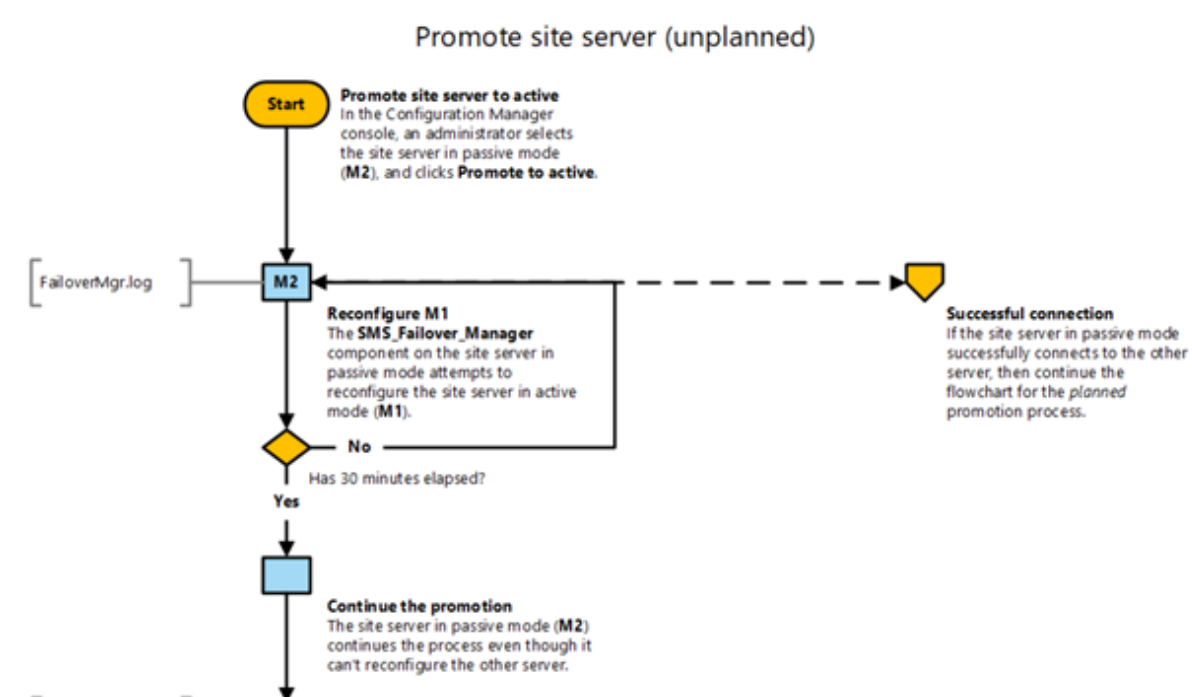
Promote site server (unplanned)

Start

Promote site server to active
In the Configuration Manager console, an administrator selects the site server in passive mode (M2), and clicks Promote to active.

FailoverMgr.log

M2

Reconfigure M1
The SMS_Failover_Manager component on the site server in passive mode attempts to reconfigure the site server in active mode (M1).

Successful connection
If the site server in passive mode successfully connects to the other server, then continue the flowchart for the planned promotion process.

No

Has 30 minutes elapsed?

Yes

Continue the promotion
The site server in passive mode (M2) continues the process even though it can't reconfigure the other server.